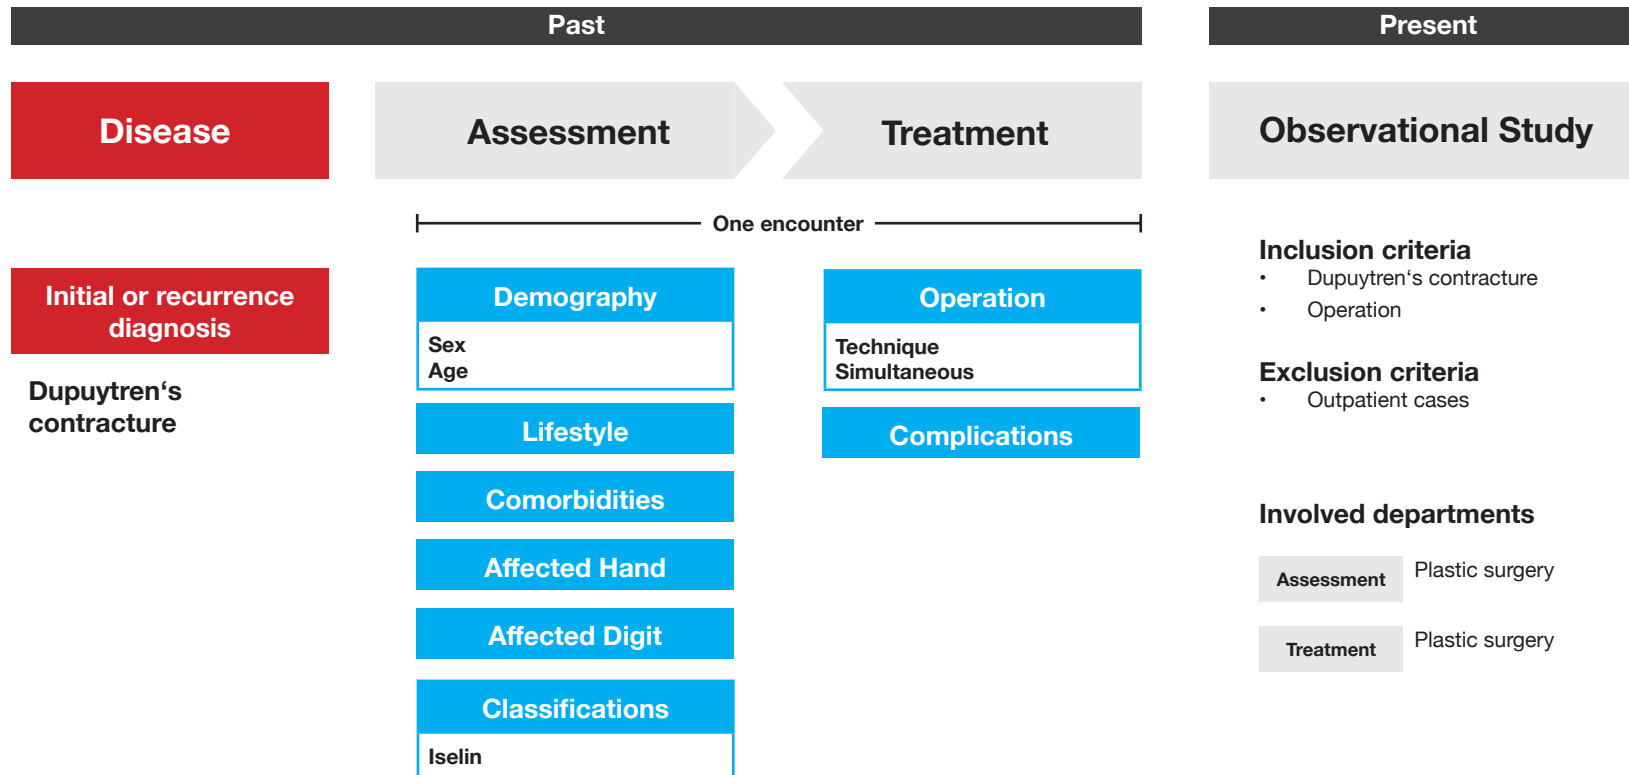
Past

Present

Disease

Assessment

Treatment

Observational Study

One encounter

Initial or recurrence diagnosis

Dupuytren‘s contracture

Demography

Sex
Age

Lifestyle

Comorbidities

Affected Hand

Affected Digit

Classifications

Iselin

Operation

Technique
Simultaneous

Complications

Inclusion criteria
• Dupuytren‘s contracture
• Operation

Exclusion criteria
• Outpatient cases

Involved departments

| Assessment | Plastic surgery |
|---|---|
| Treatment | Plastic surgery |